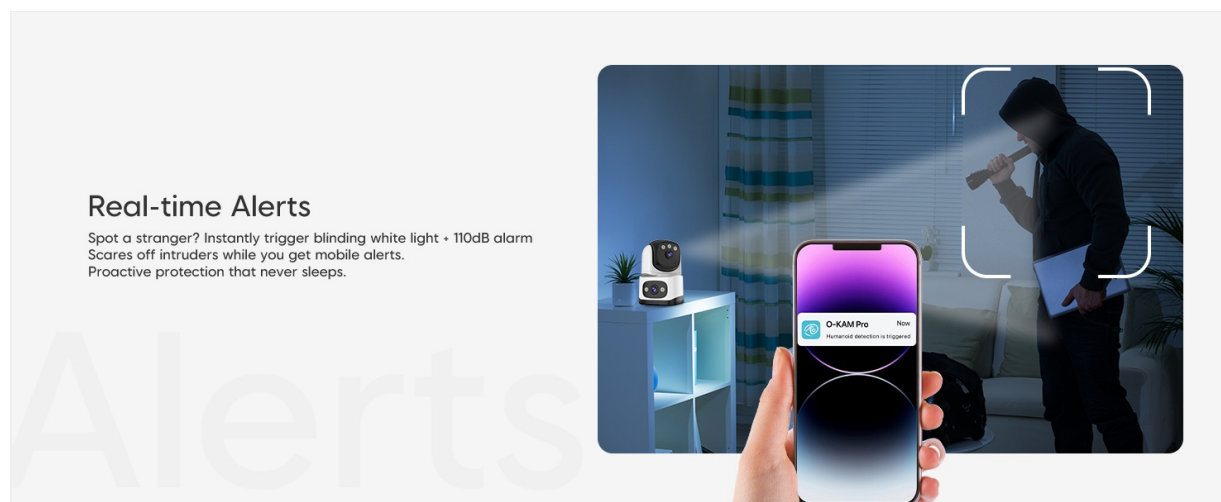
Real-time Alerts

Spot a stranger? Instantly trigger blinding white light + 110dB alarm
Scares off intruders while you get mobile alerts.
Proactive protection that never sleeps.

Alerts

O-KAM Pro
Now
Humanoid detection is triggered